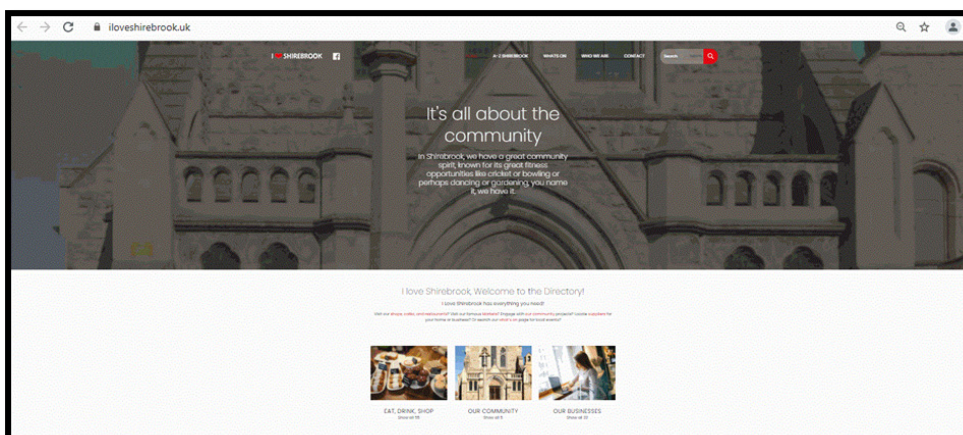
iloveshirebrook.uk

I ♥ SHIREBROOK

A-Z SHIREBROOK WHATS ON WHO WE ARE CONTACT Search

It's all about the community

In Shirebrook, we have a great community spirit, known for its great fitness opportunities like cricket or bowling or perhaps dancing or gardening, you name it, we have it.

I love Shirebrook, Welcome to the Directory!

I Love Shirebrook has everything you need!

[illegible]

EAT, DRINK, SHOP
Show all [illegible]

OUR COMMUNITY
Show all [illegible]

OUR BUSINESSES
Show all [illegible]